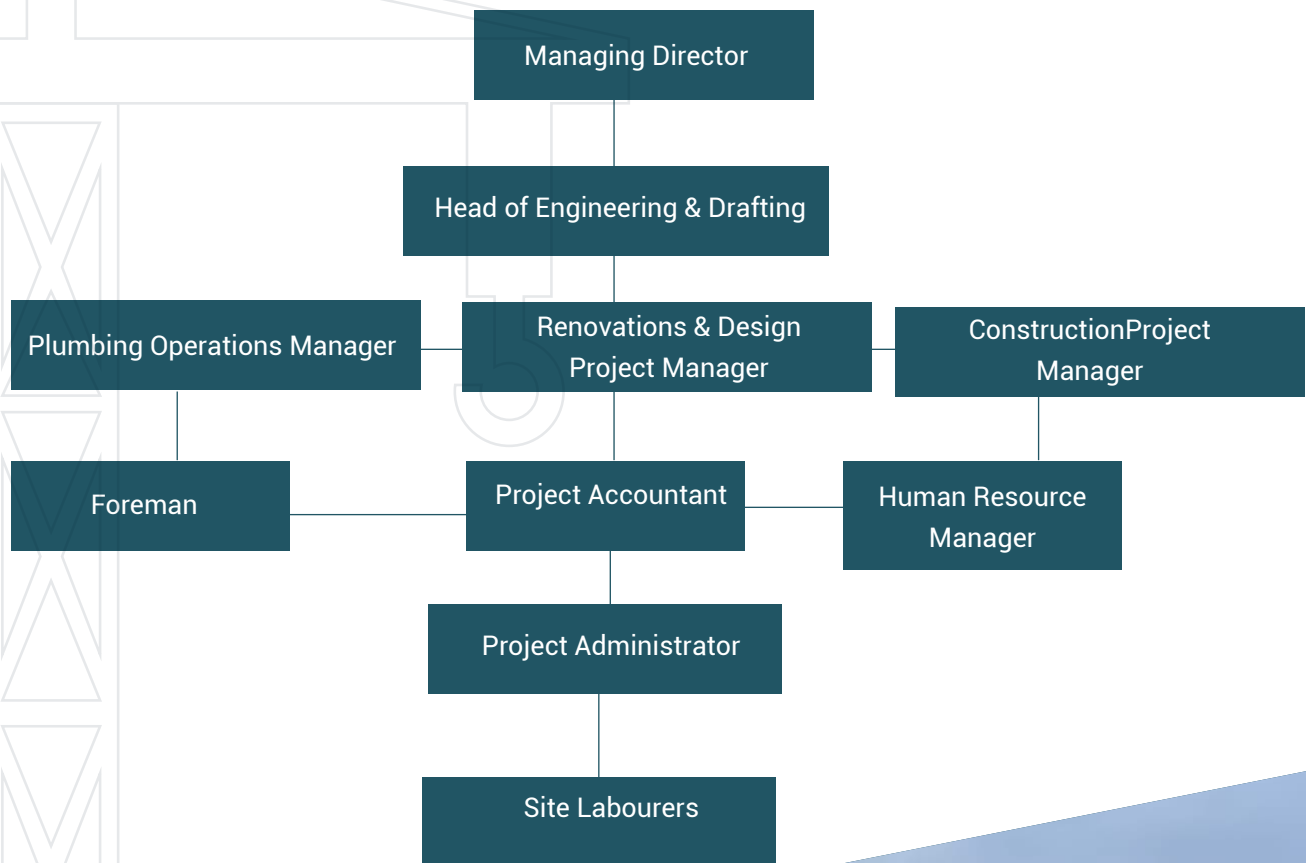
Managing Director

Head of Engineering & Drafting

Plumbing Operations Manager

Renovations & Design Project Manager

ConstructionProject Manager

Foreman

Project Accountant

Human Resource Manager

Project Administrator

Site Labourers